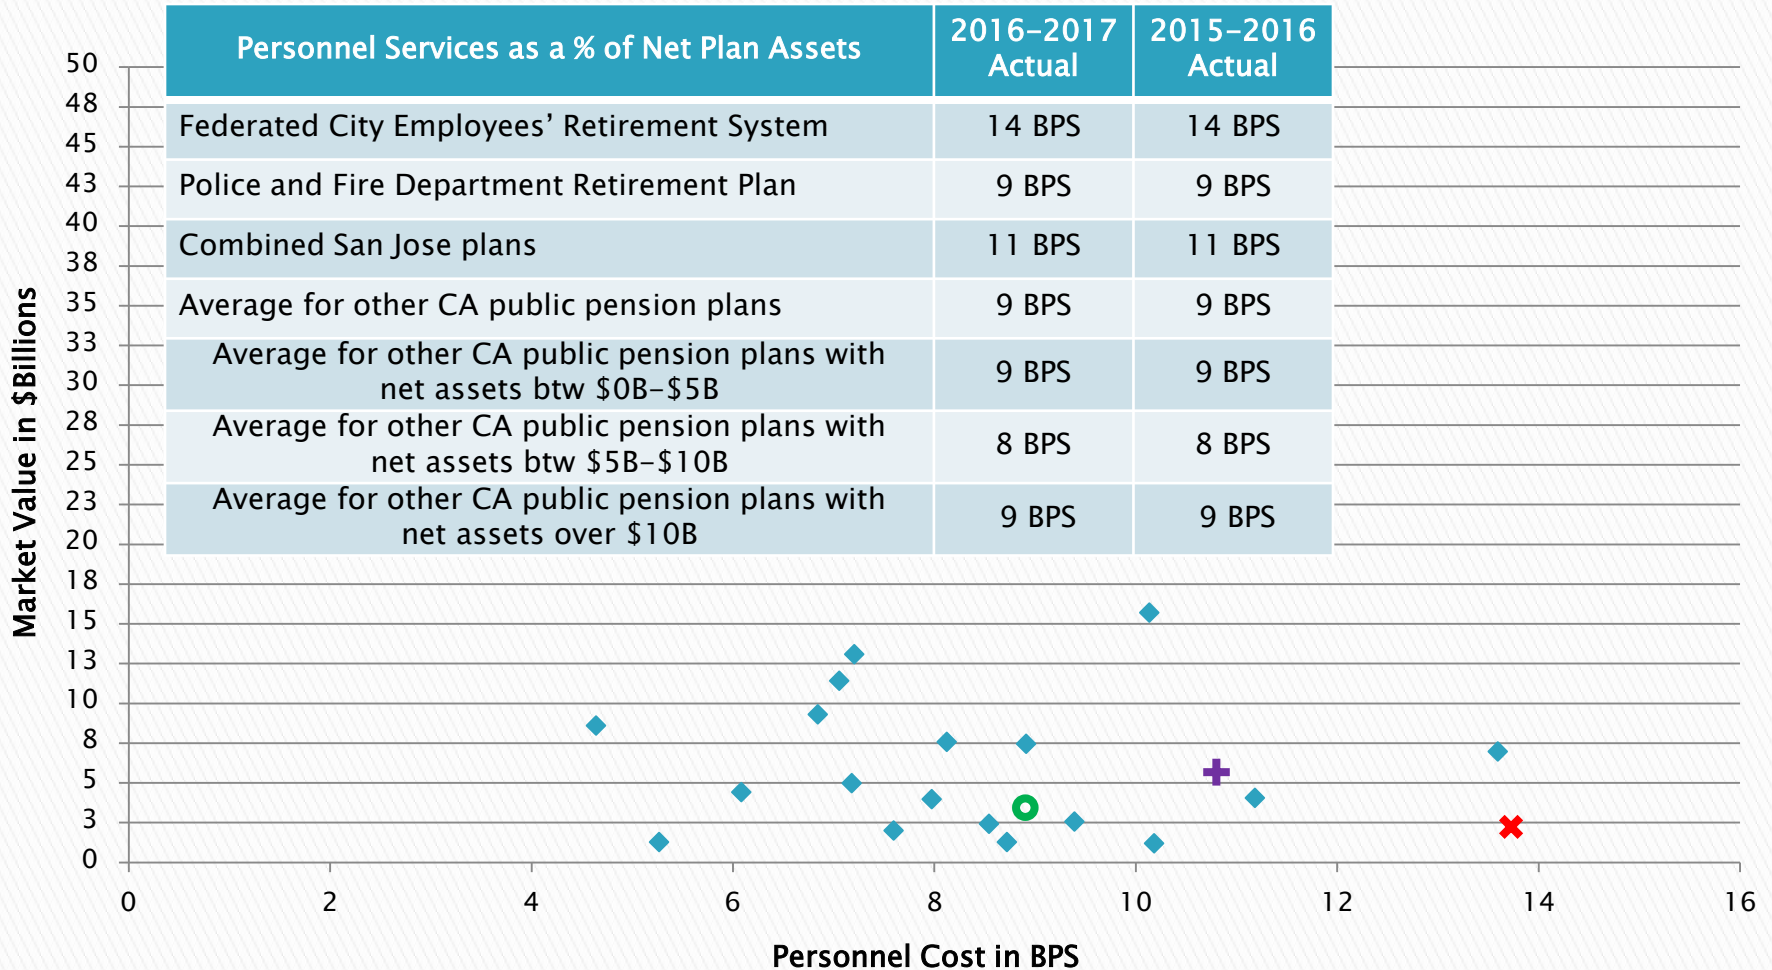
| Personnel Services as a % of Net Plan Assets | 2016-2017 Actual | 2015-2016 Actual |
|---|---|---|
| Federated City Employees' Retirement System | 14 BPS | 14 BPS |
| Police and Fire Department Retirement Plan | 9 BPS | 9 BPS |
| Combined San Jose plans | 11 BPS | 11 BPS |
| Average for other CA public pension plans | 9 BPS | 9 BPS |
| Average for other CA public pension plans with net assets btw \$0B-\$5B | 9 BPS | 9 BPS |
| Average for other CA public pension plans with net assets btw \$5B-\$10B | 8 BPS | 8 BPS |
| Average for other CA public pension plans with net assets over \$10B | 9 BPS | 9 BPS |

Market Value in \$Billions

50
48
45
43
40
38
35
33
30
28
25
23
20
18
15
13
10
8
5
3
0

0 2 4 6 8 10 12 14 16

Personnel Cost in BPS